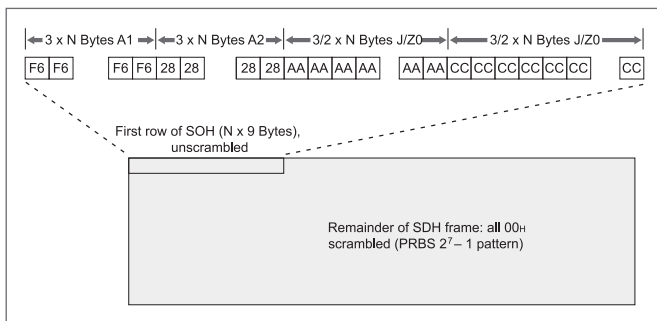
3 x N Bytes A1 | 3 x N Bytes A2 | 3/2 x N Bytes J/Z0 | 3/2 x N Bytes J/Z0

F6 F6 F6 F6 28 28 28 28 AA AA AA AA AA AA CC CC CC CC CC CC CC CC

First row of SOH (N x 9 Bytes), unscrambled

Remainder of SDH frame: all 00$_H$ scrambled (PRBS $2^7-1$ pattern)